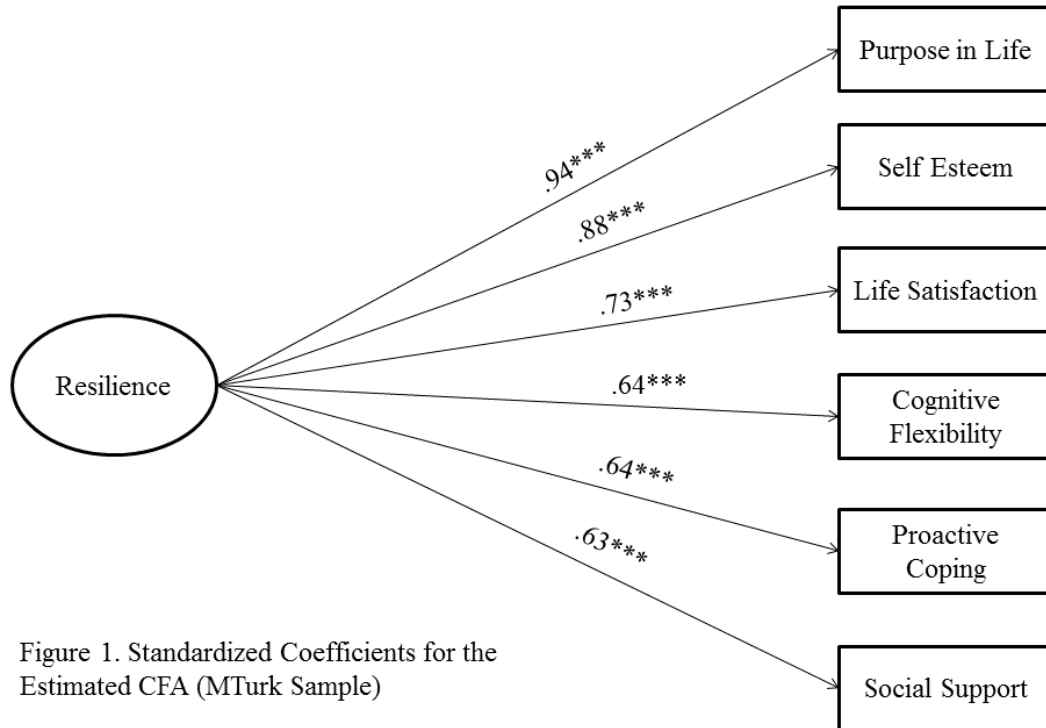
Purpose in Life

Self Esteem

Life Satisfaction

Resilience

Cognitive Flexibility

Proactive Coping

Social Support

.94***

.88***

.73***

.64***

.64***

.63***

Figure 1. Standardized Coefficients for the Estimated CFA (MTurk Sample)